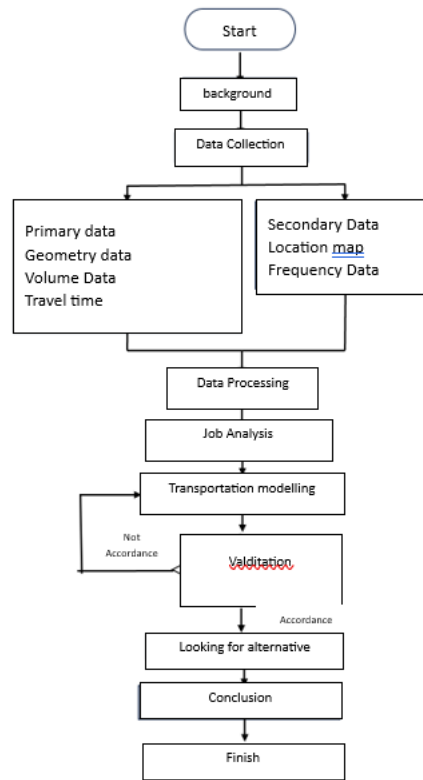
Start

background

Data Collection

Primary data
Geometry data
Volume Data
Travel time

Secondary Data
Location map
Frequency Data

Data Processing

Job Analysis

Transportation modelling

Not Accordance

Valditation

Accordance

Looking for alternative

Conclusion

Finish